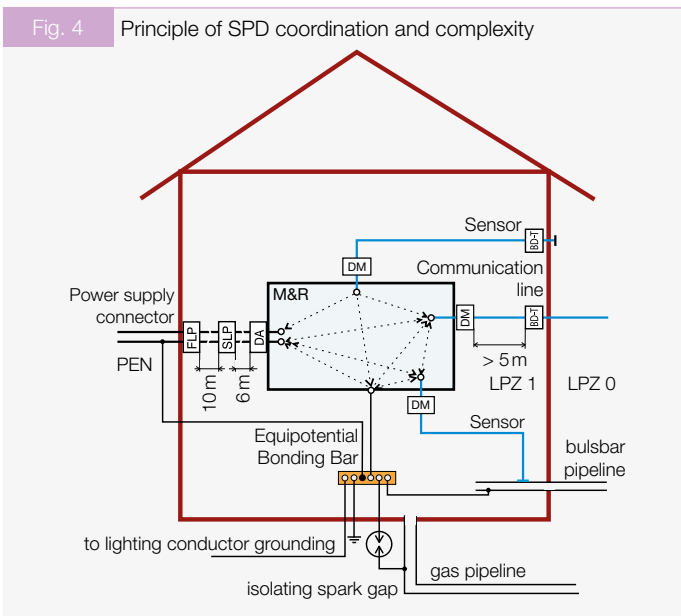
Fig. 4 Principle of SPD coordination and complexity

Sensor

BD-T

DM

Communication line

M&R

Power supply connector

FLP

SLP

DA

DM

BD-T

PEN

10 m

6 m

> 5 m

LPZ 1

LPZ 0

DM

Sensor

Equipotential Bonding Bar

bulsbar pipeline

to lighting conductor grounding

gas pipeline

isolating spark gap